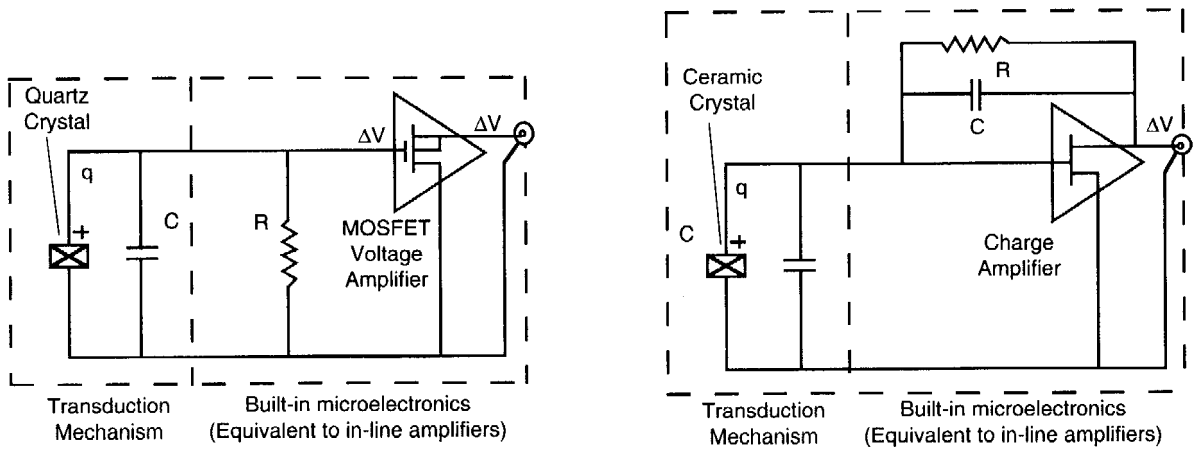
Quartz Crystal

q

+

C

R

$\Delta V$

$\Delta V$

MOSFET Voltage Amplifier

Transduction Mechanism

Built-in microelectronics (Equivalent to in-line amplifiers)

Ceramic Crystal

R

C

$\Delta V$

q

C

+

Charge Amplifier

Transduction Mechanism

Built-in microelectronics (Equivalent to in-line amplifiers)